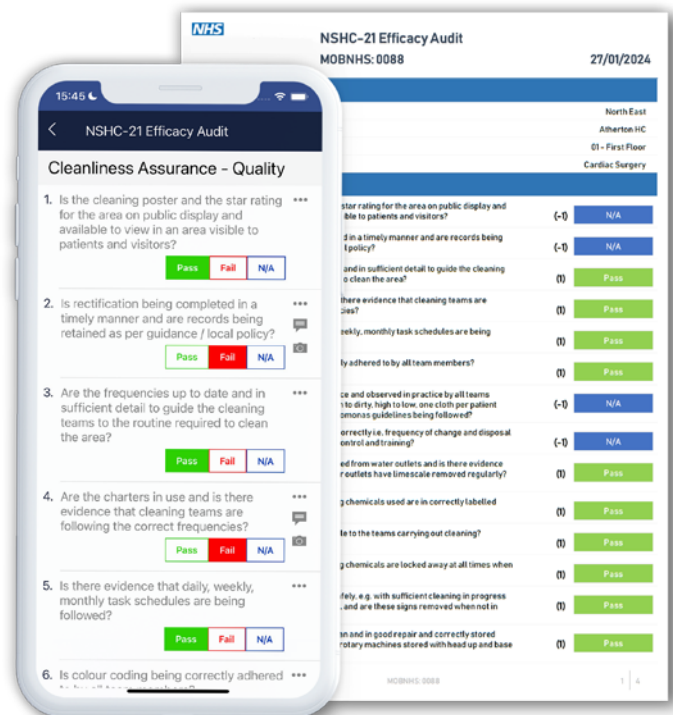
15:45

NSHC-21 Efficacy Audit

Cleanliness Assurance - Quality

1. Is the cleaning poster and the star rating for the area on public display and available to view in an area visible to patients and visitors?

Pass Fail N/A

2. Is rectification being completed in a timely manner and are records being retained as per guidance / local policy?

Pass Fail N/A

3. Are the frequencies up to date and in sufficient detail to guide the cleaning teams to the routine required to clean the area?

Pass Fail N/A

4. Are the charters in use and is there evidence that cleaning teams are following the correct frequencies?

Pass Fail N/A

5. Is there evidence that daily, weekly, monthly task schedules are being followed?

Pass Fail N/A

6. Is colour coding being correctly adhered to by all team members?

NHS

NSHC-21 Efficacy Audit

MOBNHS: 0088

27/01/2024

North East
Atherton HC
01 - First Floor
Cardiac Surgery

star rating for the area on public display and ible to patients and visitors? (-1) N/A

d in a timely manner and are records being l policy? (-1) N/A

and in sufficient detail to guide the cleaning o clean the area? (1) Pass

there evidence that cleaning teams are cies? (1) Pass

eekly, monthly task schedules are being (1) Pass

ly adhered to by all team members? (1) Pass

ce and observed in practice by all teams n dirty, high to low, one cloth per patient omonas guidelines being followed? (-1) N/A

orrectly i.e. frequency of change and disposal ontrol and training? (-1) N/A

ed from water outlets and is there evidence r outlets have limescale removed regularly? (1) Pass

g chemicals used are in correctly labelled (1) Pass

le to the teams carrying out cleaning? (1) Pass

g chemicals are locked away at all times when (1) Pass

fely, e.g. with sufficient cleaning in progress ell, and are these signs removed when not in (1) Pass

an and in good repair and correctly stored rotary machines stored with head up and base (1) Pass

MOBNHS: 0088

1 | 4